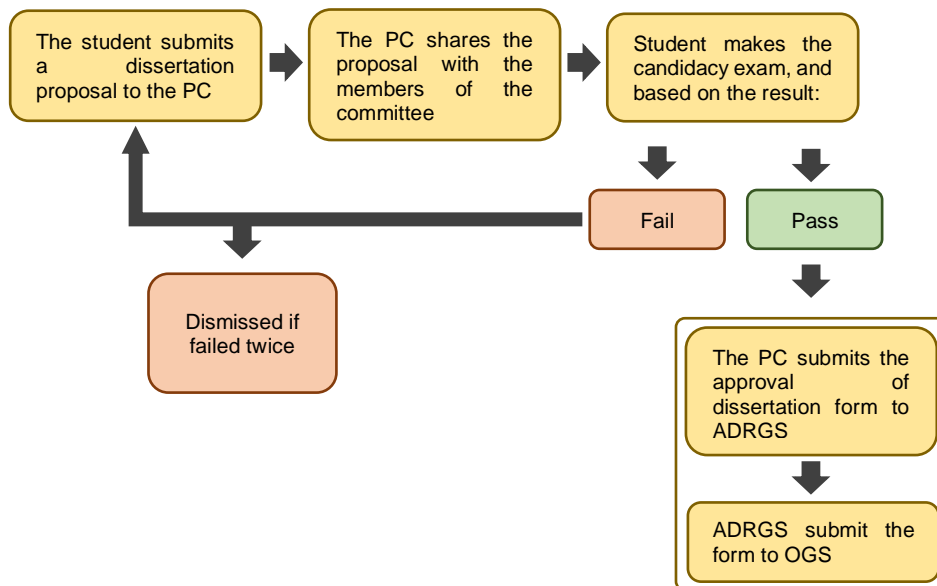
The student submits a dissertation proposal to the PC

The PC shares the proposal with the members of the committee

Student makes the candidacy exam, and based on the result:

Fail

Pass

Dismissed if failed twice

The PC submits the approval of dissertation form to ADRGS

ADRGS submit the form to OGS